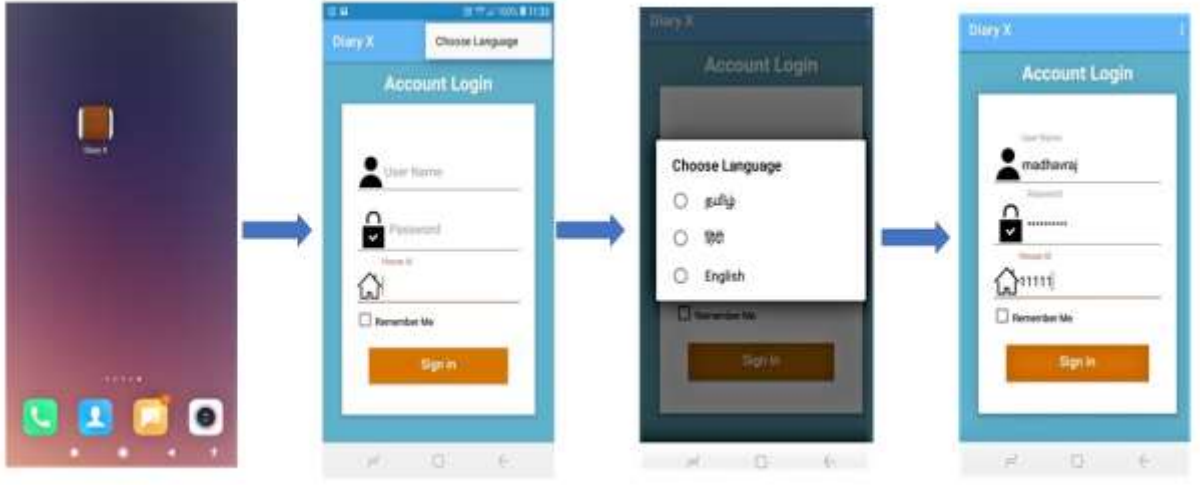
Diary X

Diary X

Choose Language

Account Login

User Name

Password

House Id

Remember Me

Sign in

Diary X

Account Login

Choose Language

தமிழ்

हिंदी

English

Remember Me

Sign in

Diary X

Account Login

User Name

madhavraj

Password

House Id

11111

Remember Me

Sign in